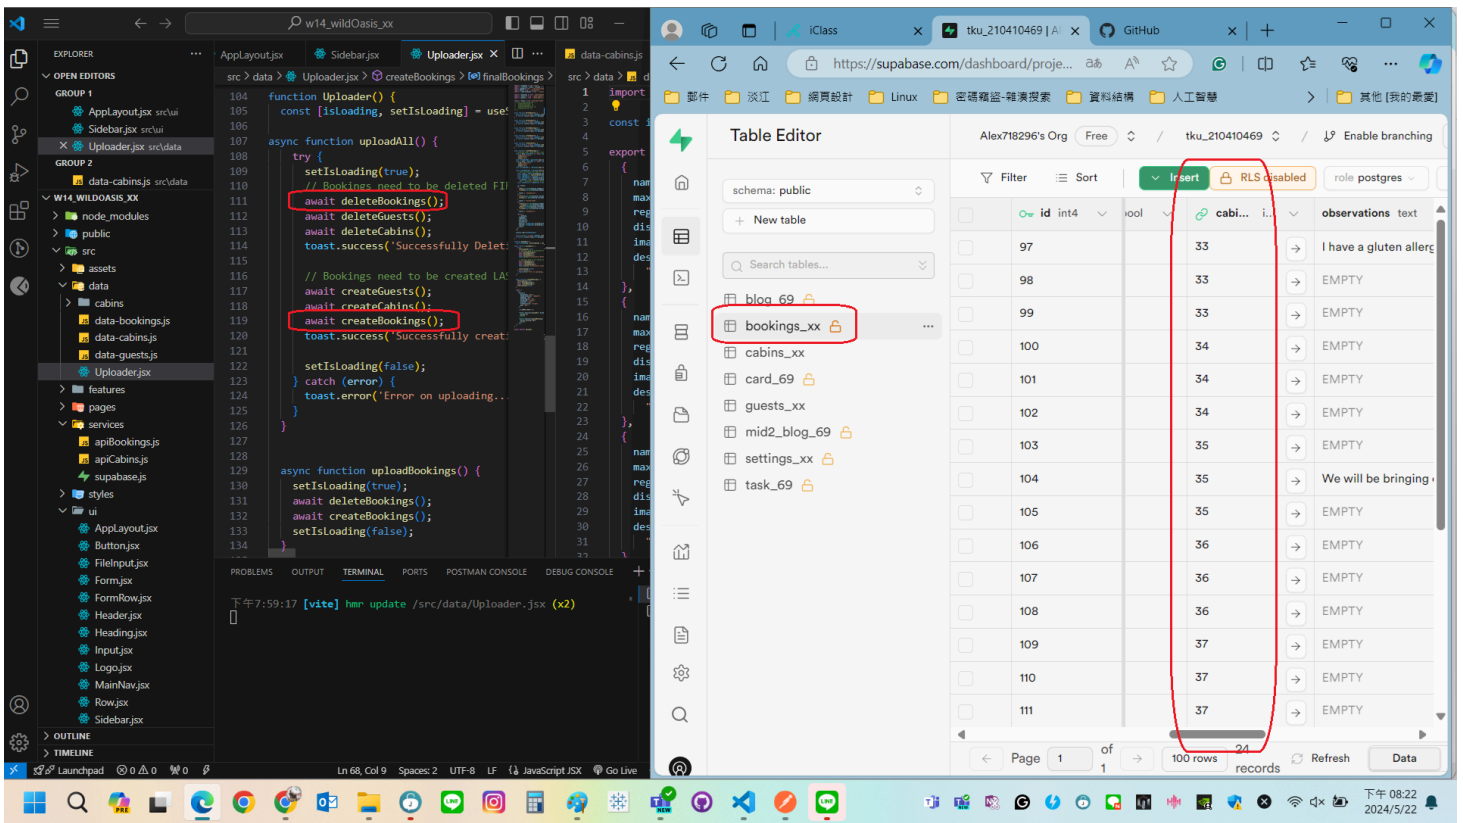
w14_wildOasis_xx

EXPLORER
OPEN EDITORS
GROUP 1
AppLayout.jsx src\ui
Sidebar.jsx src\ui
Uploader.jsx src\data
GROUP 2
data-cabins.js src\data
W14_WILDOASIS_XX
node_modules
public
src
assets
data
cabins
data-bookings.js
data-cabins.js
data-guests.js
Uploader.jsx
features
pages
services
apiBookings.js
apiCabins.js
supabase.js
styles
ui
AppLayout.jsx
Button.jsx
FileInput.jsx
Form.jsx
FormRow.jsx
Header.jsx
Heading.jsx
Input.jsx
Logo.jsx
MainNav.jsx
Row.jsx
Sidebar.jsx
OUTLINE
TIMELINE

AppLayout.jsx Sidebar.jsx Uploader.jsx data-cabins.js

src > data > Uploader.jsx > createBookings > finalBookings

104 function Uploader() {
105 const [isLoading, setIsLoading] = use
106
107 async function uploadAll() {
108 try {
109 setIsLoading(true);
110 // Bookings need to be deleted FI
111 await deleteBookings();
112 await deleteGuests();
113 await deleteCabins();
114 toast.success('Successfully Delet
115
116 // Bookings need to be created LA
117 await createGuests();
118 await createCabins();
119 await createBookings();
120 toast.success('Successfully creat
121
122 setIsLoading(false);
123 } catch (error) {
124 toast.error('Error on uploading..
125 }
126 }
127
128
129 async function uploadBookings() {
130 setIsLoading(true);
131 await deleteBookings();
132 await createBookings();
133 setIsLoading(false);
134 }

src > data >
1 import
2
3 const
4
5 export
6 {

PROBLEMS OUTPUT TERMINAL PORTS POSTMAN CONSOLE DEBUG CONSOLE

下午7:59:17 [vite] hmr update /src/data/Uploader.jsx (x2)

Launchpad ⊗ 0 ⚠ 0 ⅏ 0 Ln 68, Col 9 Spaces: 2 UTF-8 LF {} JavaScript JSX Go Live

iClass | tku_210410469 | A | GitHub
https://supabase.com/dashboard/proje...
郵件 淡江 網頁設計 Linux 密碼雜湊-雜湊搜索 資料結構 人工智慧 其他 [我的最愛]

Table Editor
Alex718296's Org Free / tku_210410469 / Enable branching
schema: public
New table
Search tables...
blog_69
bookings_xx
cabins_xx
card_69
guests_xx
mid2_blog_69
settings_xx
task_69

Filter Sort Insert RLS disabled role postgres

| id int4 | ool | cabi... i.. | observations text |
|---|---|---|---|
| 97 | | 33 | I have a gluten allerg |
| 98 | | 33 | EMPTY |
| 99 | | 33 | EMPTY |
| 100 | | 34 | EMPTY |
| 101 | | 34 | EMPTY |
| 102 | | 34 | EMPTY |
| 103 | | 35 | EMPTY |
| 104 | | 35 | We will be bringing |
| 105 | | 35 | EMPTY |
| 106 | | 36 | EMPTY |
| 107 | | 36 | EMPTY |
| 108 | | 36 | EMPTY |
| 109 | | 37 | EMPTY |
| 110 | | 37 | EMPTY |
| 111 | | 37 | EMPTY |

Page 1 of 1 100 rows 24 records Refresh Data

下午 08:22
2024/5/22